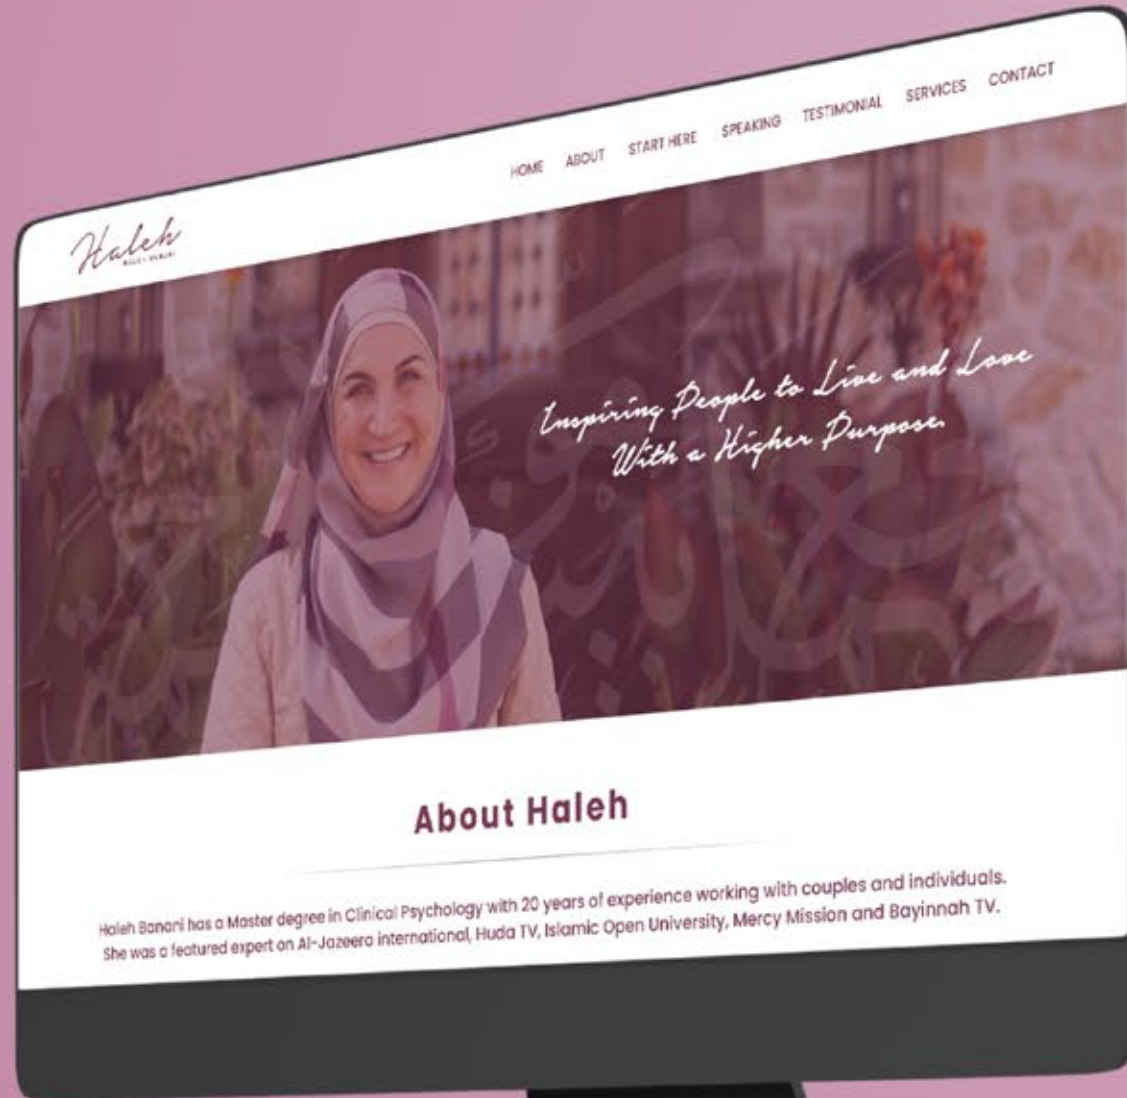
Haleh
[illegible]

HOME ABOUT START HERE SPEAKING TESTIMONIAL SERVICES CONTACT

Inspiring People to Live and Love With a Higher Purpose.

About Haleh

Haleh Banani has a Master degree in Clinical Psychology with 20 years of experience working with couples and individuals. She was a featured expert on Al-Jazeera international, Huda TV, Islamic Open University, Mercy Mission and Bayinnah TV.